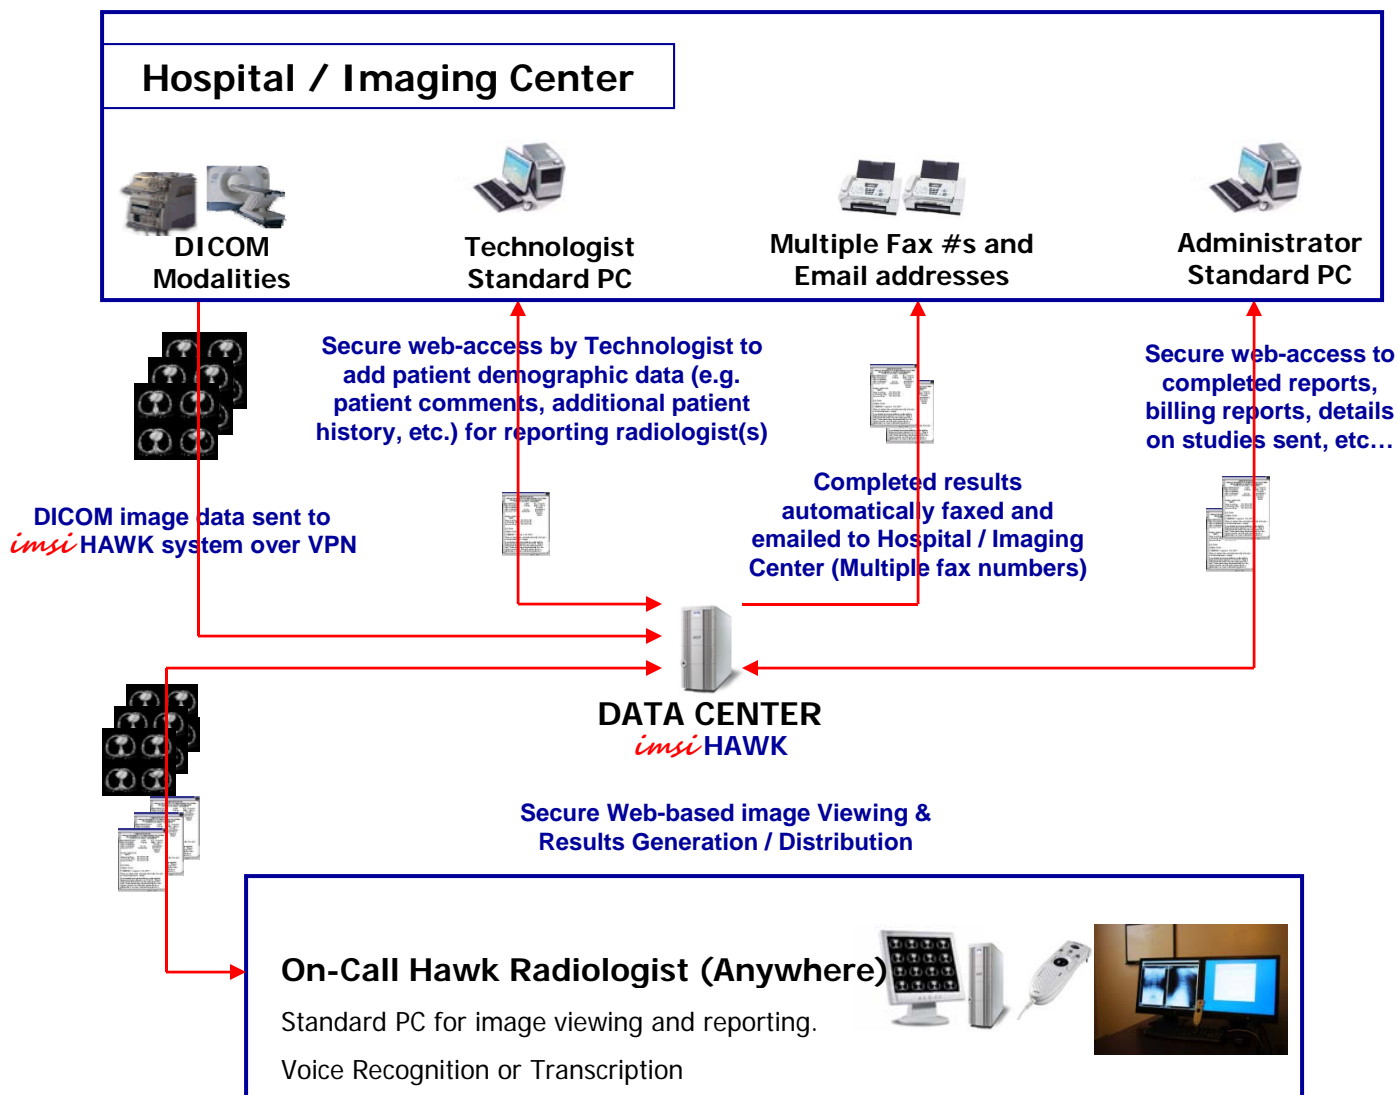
Hospital / Imaging Center

DICOM Modalities

Technologist Standard PC

Multiple Fax #s and Email addresses

Administrator Standard PC

Secure web-access by Technologist to add patient demographic data (e.g. patient comments, additional patient history, etc.) for reporting radiologist(s)

Secure web-access to completed reports, billing reports, details on studies sent, etc…

DICOM image data sent to imsi HAWK system over VPN

Completed results automatically faxed and emailed to Hospital / Imaging Center (Multiple fax numbers)

DATA CENTER
imsi HAWK

Secure Web-based image Viewing & Results Generation / Distribution

On-Call Hawk Radiologist (Anywhere)

Standard PC for image viewing and reporting.

Voice Recognition or Transcription